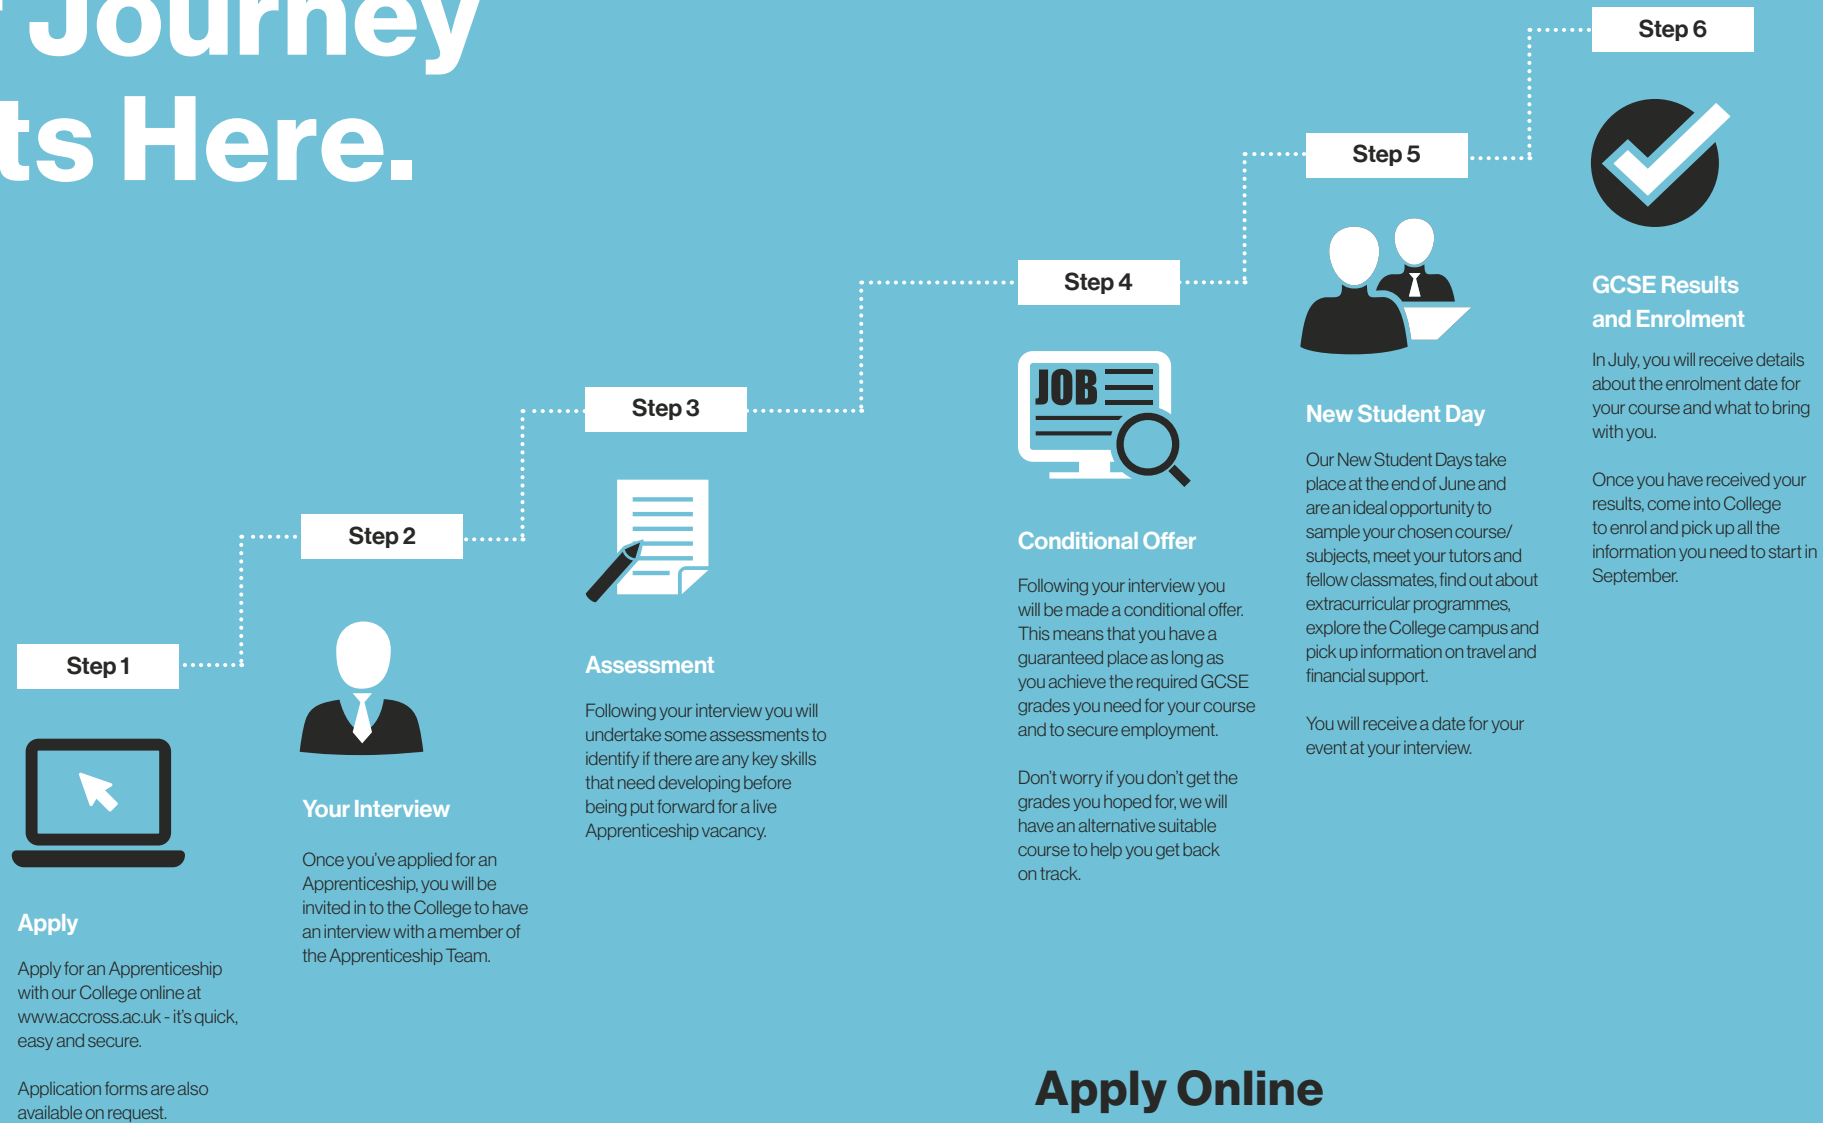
r Journey
ts Here.

Step 1

Apply

Apply for an Apprenticeship with our College online at www.accross.ac.uk - it's quick, easy and secure.

Application forms are also available on request.

Step 2

Your Interview

Once you've applied for an Apprenticeship, you will be invited in to the College to have an interview with a member of the Apprenticeship Team.

Step 3

Assessment

Following your interview you will undertake some assessments to identify if there are any key skills that need developing before being put forward for a live Apprenticeship vacancy.

Step 4

JOB

Conditional Offer

Following your interview you will be made a conditional offer. This means that you have a guaranteed place as long as you achieve the required GCSE grades you need for your course and to secure employment.

Don't worry if you don't get the grades you hoped for, we will have an alternative suitable course to help you get back on track.

Step 5

New Student Day

Our New Student Days take place at the end of June and are an ideal opportunity to sample your chosen course/ subjects, meet your tutors and fellow classmates, find out about extracurricular programmes, explore the College campus and pick up information on travel and financial support.

You will receive a date for your event at your interview.

Step 6

GCSE Results and Enrolment

In July, you will receive details about the enrolment date for your course and what to bring with you.

Once you have received your results, come into College to enrol and pick up all the information you need to start in September.

Apply Online